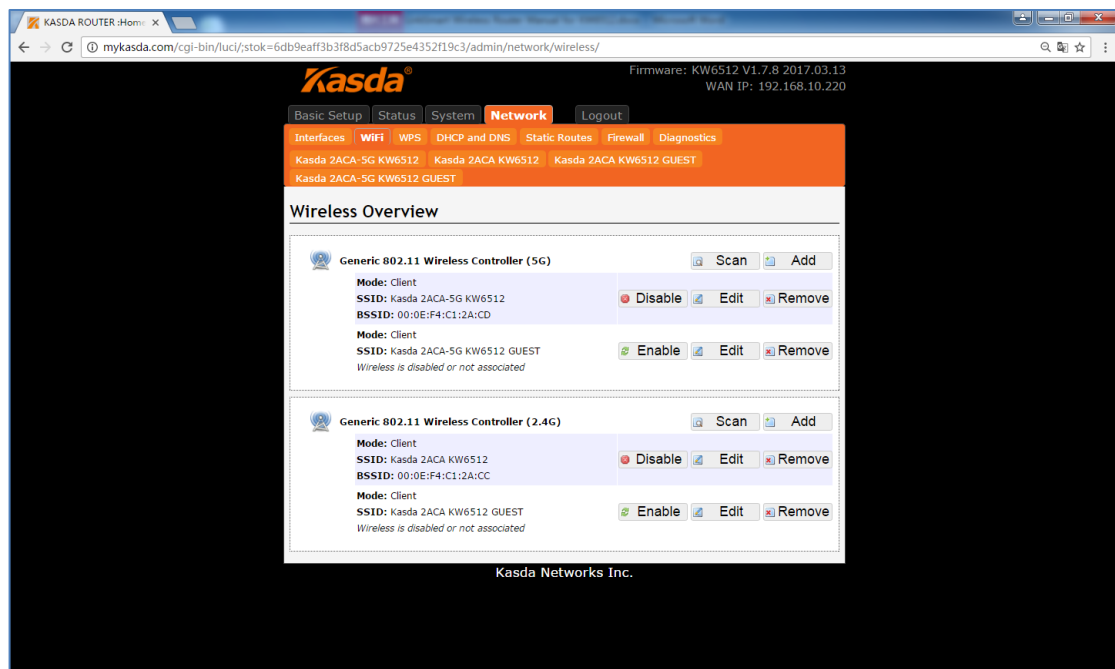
KASDA ROUTER :Home ×

mykasda.com/cgi-bin/luci/;stok=6db9eaff3b3f8d5acb9725e4352f19c3/admin/network/wireless/

Kasda®

Firmware: KW6512 V1.7.8 2017.03.13
WAN IP: 192.168.10.220

Basic Setup | Status | System | Network | Logout

Interfaces | WiFi | WPS | DHCP and DNS | Static Routes | Firewall | Diagnostics

Kasda 2ACA-5G KW6512 | Kasda 2ACA KW6512 | Kasda 2ACA KW6512 GUEST | Kasda 2ACA-5G KW6512 GUEST

Wireless Overview

Generic 802.11 Wireless Controller (5G)

Scan | Add

Mode: Client
SSID: Kasda 2ACA-5G KW6512
BSSID: 00:0E:F4:C1:2A:CD

Disable | Edit | Remove

Mode: Client
SSID: Kasda 2ACA-5G KW6512 GUEST
Wireless is disabled or not associated

Enable | Edit | Remove

Generic 802.11 Wireless Controller (2.4G)

Scan | Add

Mode: Client
SSID: Kasda 2ACA KW6512
BSSID: 00:0E:F4:C1:2A:CC

Disable | Edit | Remove

Mode: Client
SSID: Kasda 2ACA KW6512 GUEST
Wireless is disabled or not associated

Enable | Edit | Remove

Kasda Networks Inc.